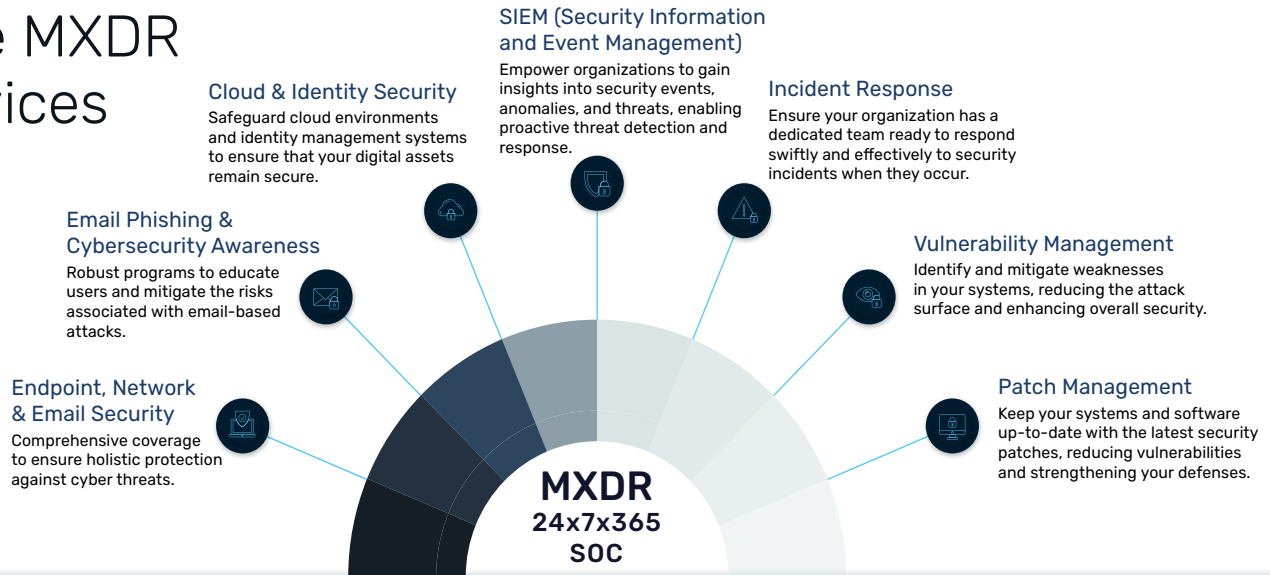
e MXDR
ices

SIEM (Security Information and Event Management)
Empower organizations to gain insights into security events, anomalies, and threats, enabling proactive threat detection and response.

Cloud & Identity Security
Safeguard cloud environments and identity management systems to ensure that your digital assets remain secure.

Incident Response
Ensure your organization has a dedicated team ready to respond swiftly and effectively to security incidents when they occur.

Email Phishing & Cybersecurity Awareness
Robust programs to educate users and mitigate the risks associated with email-based attacks.

Vulnerability Management
Identify and mitigate weaknesses in your systems, reducing the attack surface and enhancing overall security.

Endpoint, Network & Email Security
Comprehensive coverage to ensure holistic protection against cyber threats.

Patch Management
Keep your systems and software up-to-date with the latest security patches, reducing vulnerabilities and strengthening your defenses.

MXDR
24x7x365
SOC